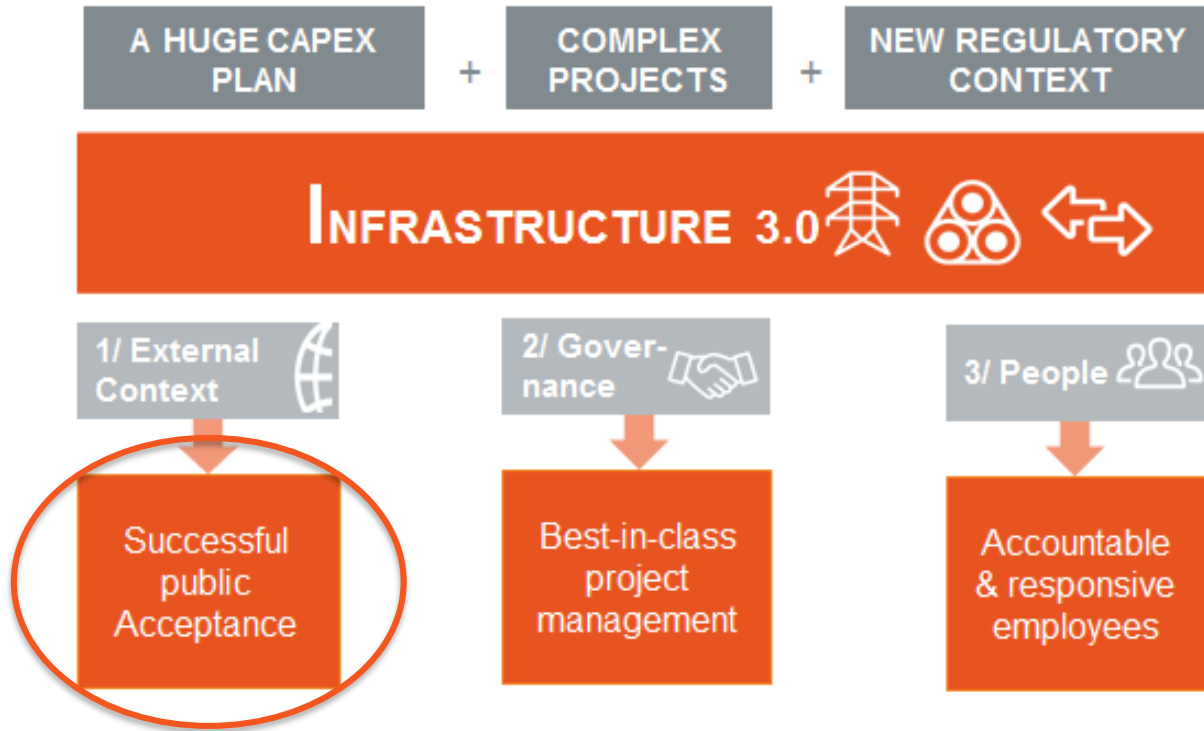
A HUGE CAPEX PLAN + COMPLEX PROJECTS + NEW REGULATORY CONTEXT

INFRASTRUCTURE 3.0

1/ External Context

2/ Governance

3/ People

Successful public Acceptance

Best-in-class project management

Accountable & responsive employees